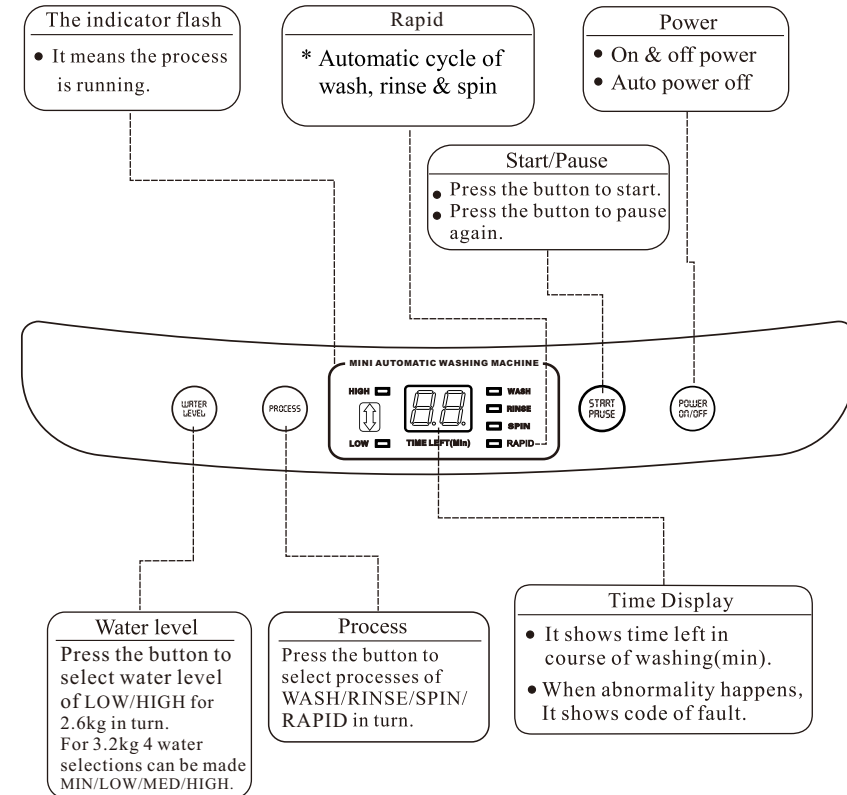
The indicator flash
• It means the process is running.

Rapid
* Automatic cycle of wash, rinse & spin

Power
• On & off power
• Auto power off

Start/Pause
• Press the button to start.
• Press the button to pause again.

MINI AUTOMATIC WASHING MACHINE

WATER LEVEL

PROCESS

HIGH

LOW

TIME LEFT(Min)

WASH

RINSE

SPIN

RAPID

START PAUSE

POWER ON/OFF

Water level
Press the button to select water level of LOW/HIGH for 2.6kg in turn. For 3.2kg 4 water selections can be made MIN/LOW/MED/HIGH.

Process
Press the button to select processes of WASH/RINSE/SPIN/ RAPID in turn.

Time Display
• It shows time left in course of washing(min).
• When abnormality happens, It shows code of fault.